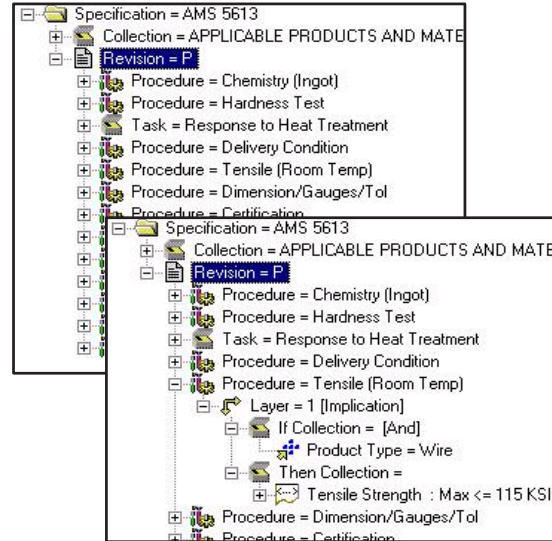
Specification = AMS 5613
Collection = APPLICABLE PRODUCTS AND MATE
Revision = P
Procedure = Chemistry (Ingot)
Procedure = Hardness Test
Task = Response to Heat Treatment
Procedure = Delivery Condition
Procedure = Tensile (Room Temp)
Procedure = Dimension/Gauges/Tol
Procedure = Certification

Specification = AMS 5613
Collection = APPLICABLE PRODUCTS AND MATE
Revision = P
Procedure = Chemistry (Ingot)
Procedure = Hardness Test
Task = Response to Heat Treatment
Procedure = Delivery Condition
Procedure = Tensile (Room Temp)
Layer = 1 [Implication]
If Collection = [And]
Product Type = Wire
Then Collection =
Tensile Strength : Max <= 115 KSI
Procedure = Dimension/Gauges/Tol
Procedure = Certification